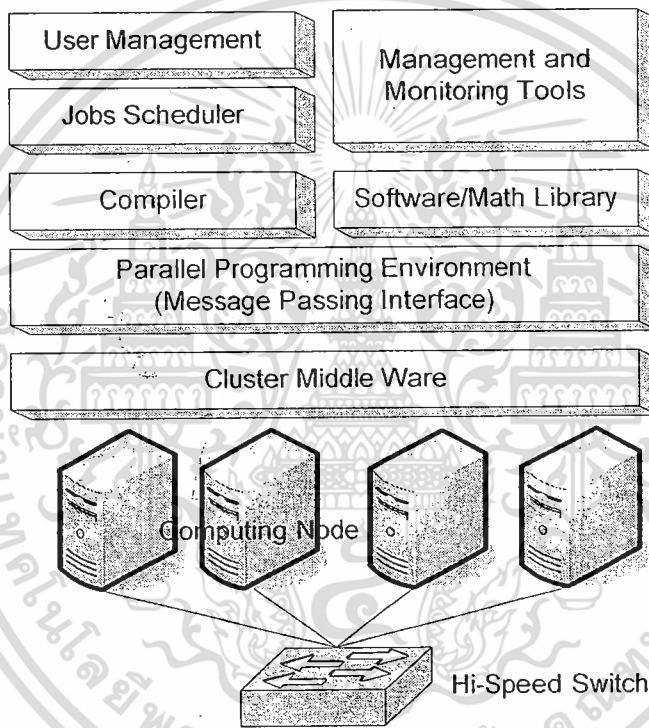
User Management

Management and Monitoring Tools

Jobs Scheduler

Compiler

Software/Math Library

Parallel Programming Environment (Message Passing Interface)

Cluster Middle Ware

Computing Node

Hi-Speed Switch